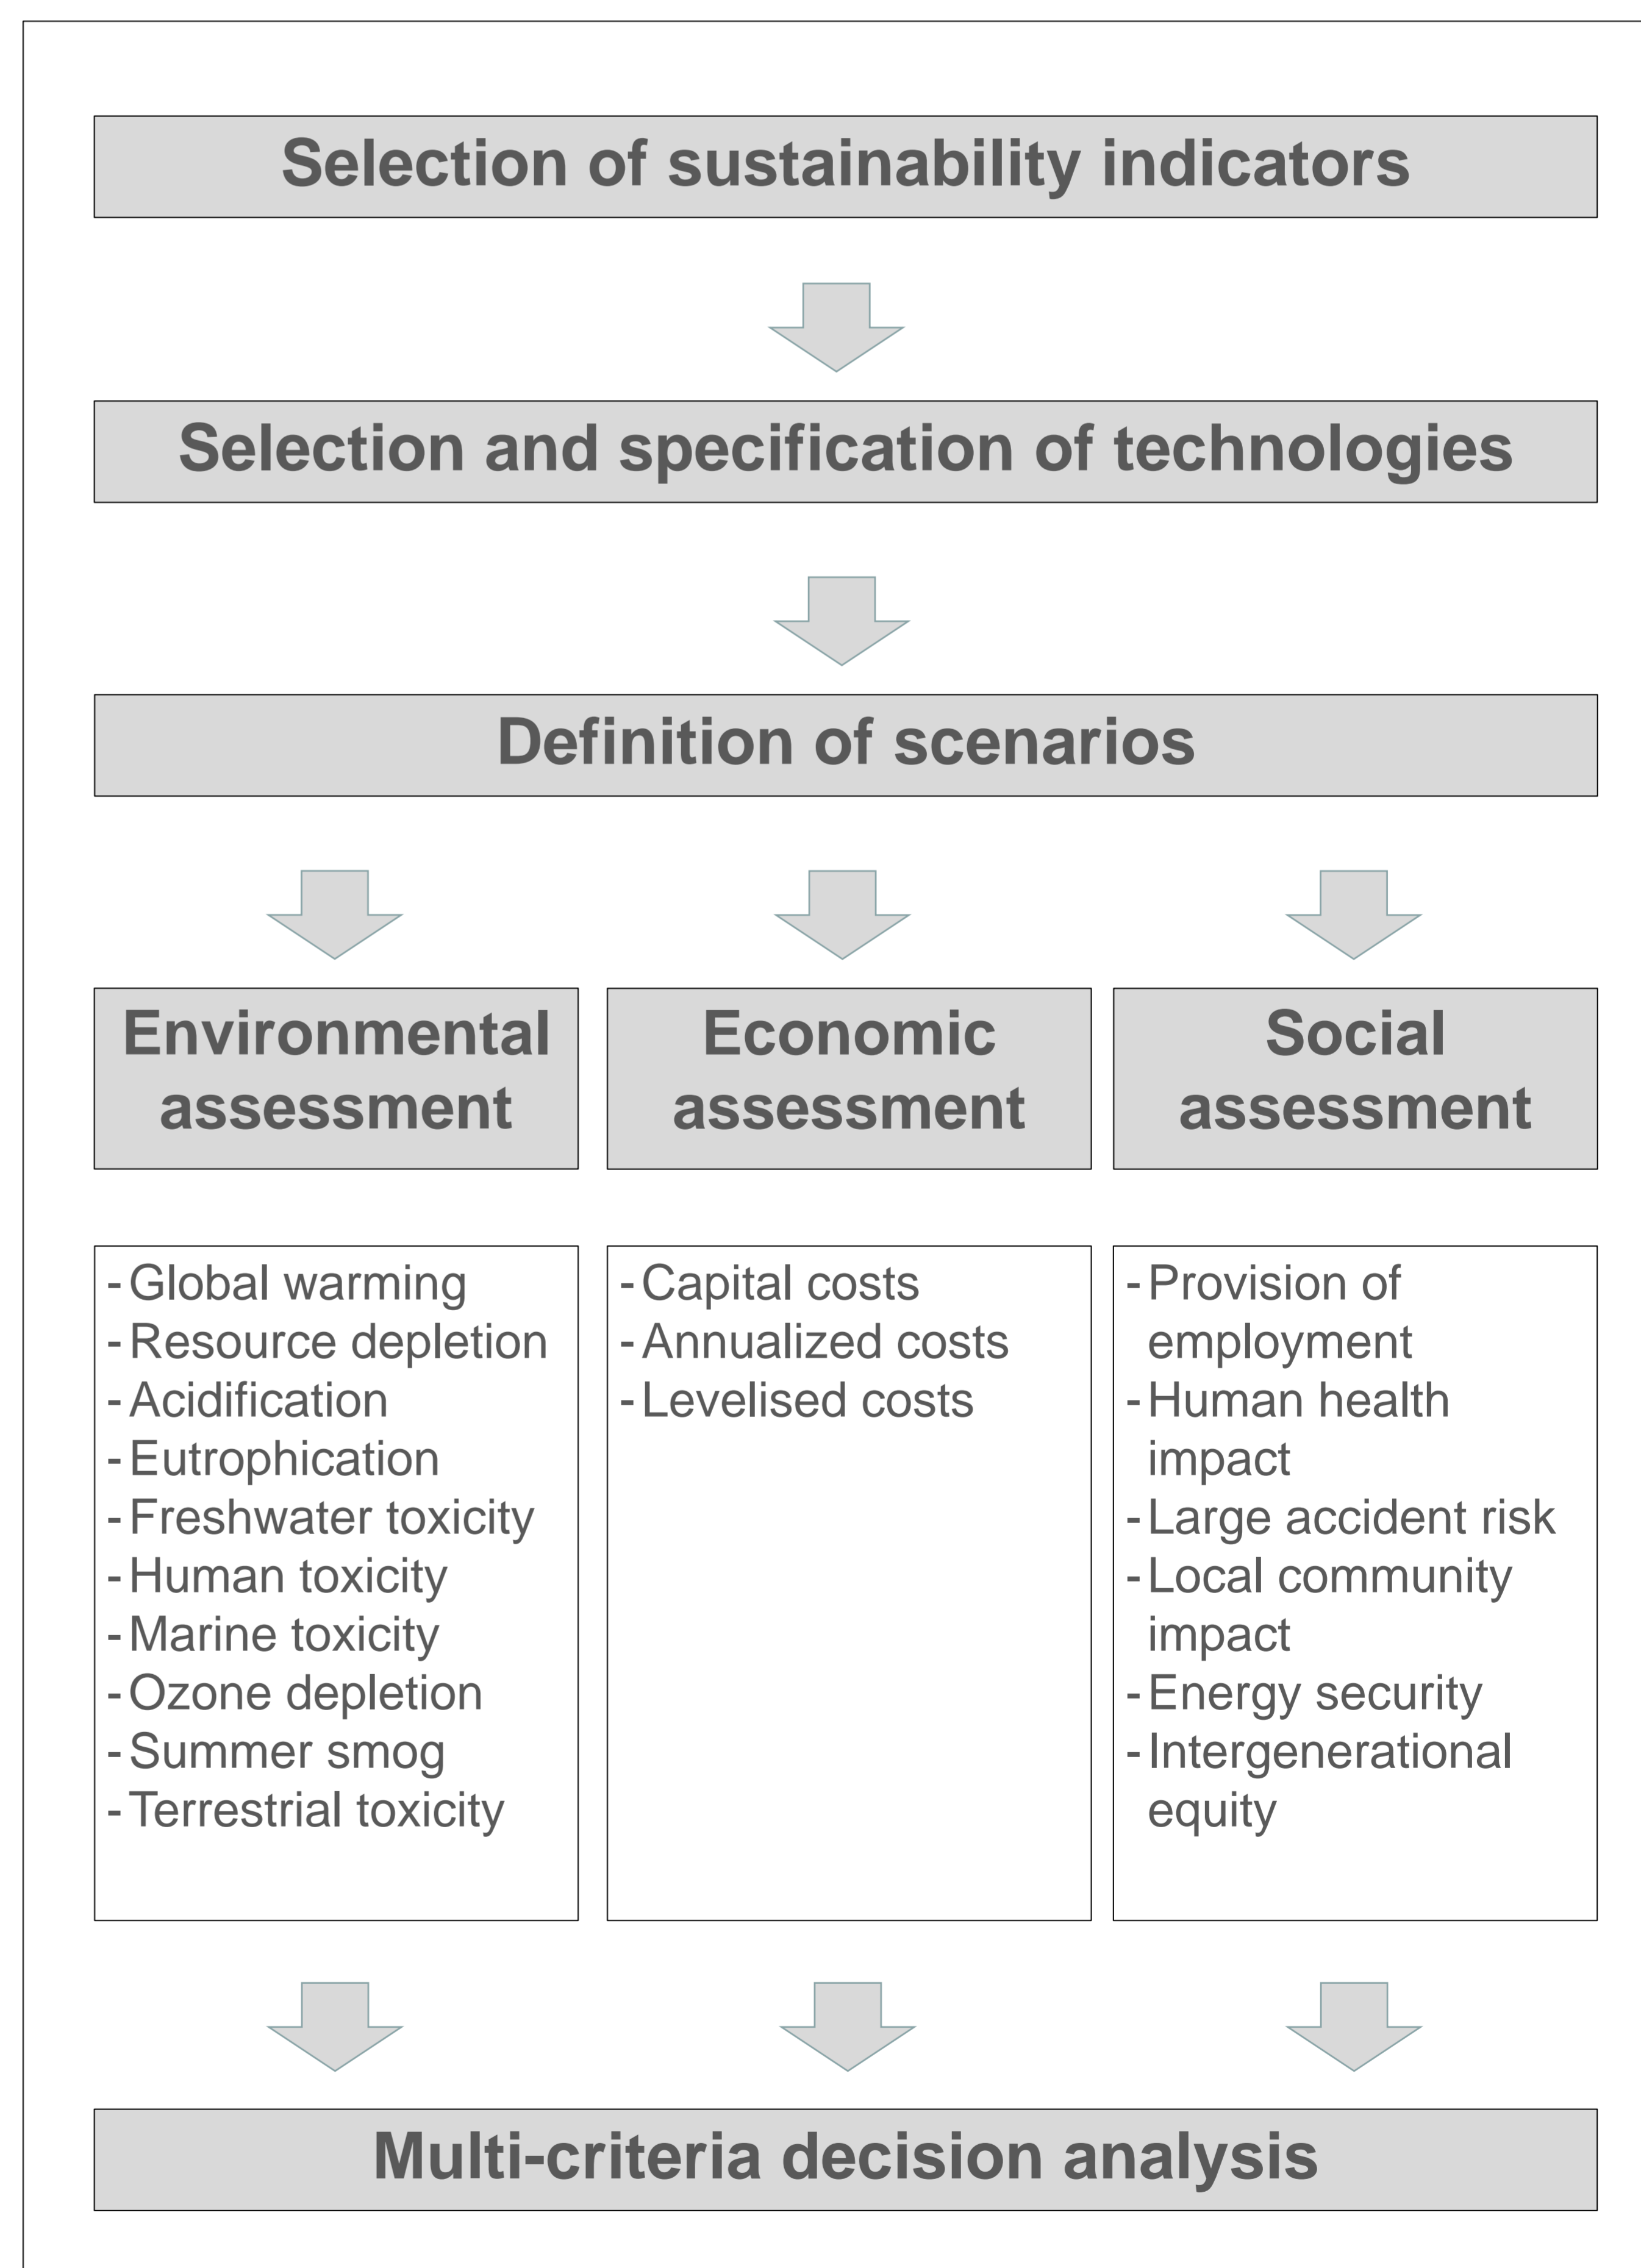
Selection of sustainability indicators

Selection and specification of technologies

Definition of scenarios

Environmental assessment

Economic assessment

Social assessment

- Global warming
- Resource depletion
- Acidification
- Eutrophication
- Freshwater toxicity
- Human toxicity
- Marine toxicity
- Ozone depletion
- Summer smog
- Terrestrial toxicity

- Capital costs
- Annualized costs
- Levelised costs

- Provision of employment
- Human health impact
- Large accident risk
- Local community impact
- Energy security
- Intergenerational equity

Multi-criteria decision analysis